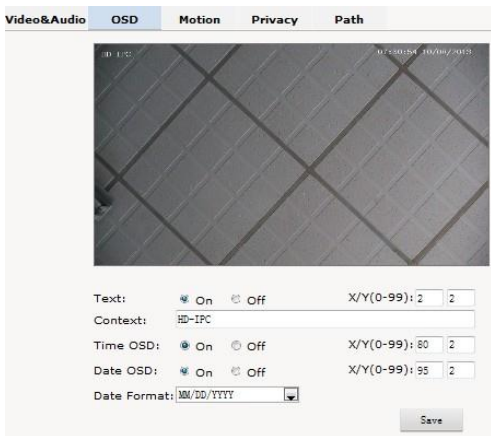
Video&Audio OSD Motion Privacy Path

HD IPC 07:30:54 10/04/2013

Text: On Off X/Y(0-99): 2 2

Context: HD-IPC

Time OSD: On Off X/Y(0-99): 80 2

Date OSD: On Off X/Y(0-99): 95 2

Date Format: MM/DD/YYYY

Save